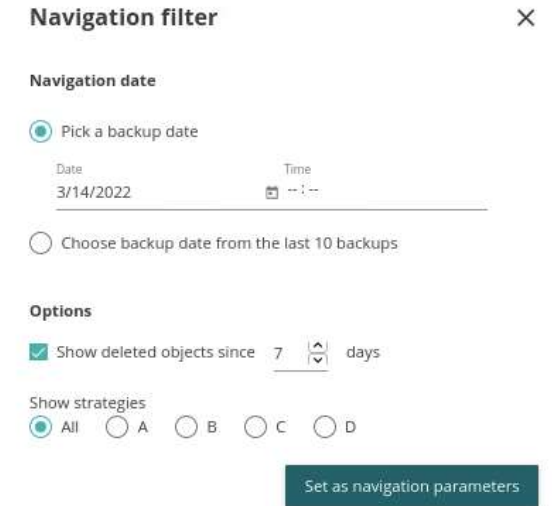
Navigation filter ×

Navigation date

Pick a backup date

Date
3/14/2022

Time
--:--

Choose backup date from the last 10 backups

Options

Show deleted objects since 7 days

Show strategies
All A B C D

Set as navigation parameters